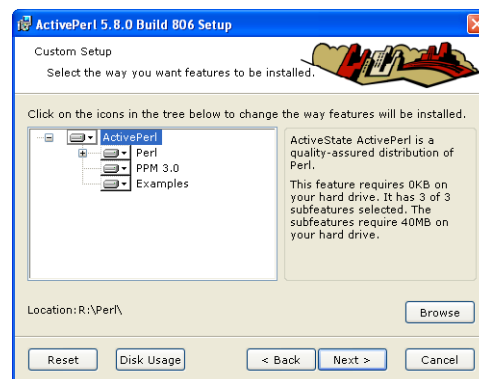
ActivePerl 5.8.0 Build 806 Setup

Custom Setup

Select the way you want features to be installed.

Click on the icons in the tree below to change the way features will be installed.

ActivePerl
Perl
PPM 3.0
Examples

ActiveState ActivePerl is a quality-assured distribution of Perl.

This feature requires 0KB on your hard drive. It has 3 of 3 subfeatures selected. The subfeatures require 40MB on your hard drive.

Location: R:\Perl\

Browse

Reset
Disk Usage
< Back
Next >
Cancel